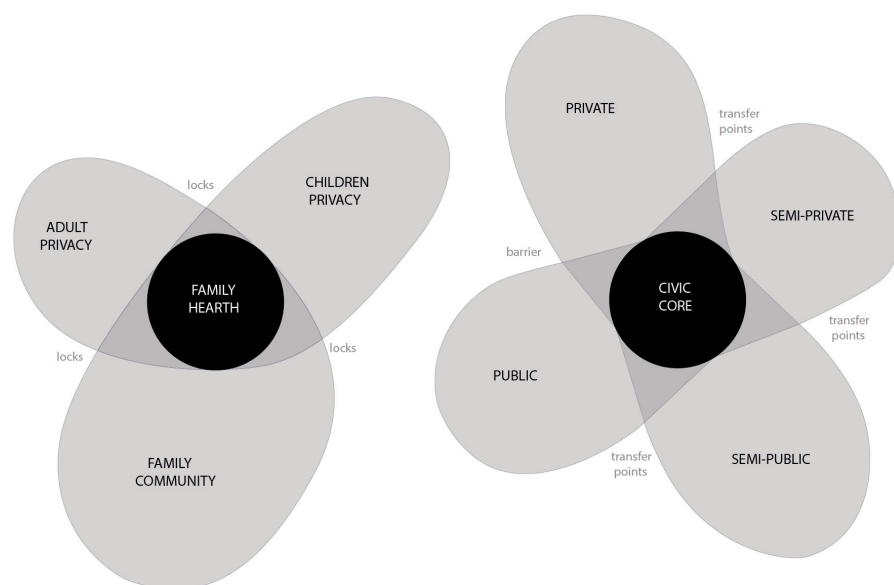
ADULT PRIVACY

locks

CHILDREN PRIVACY

FAMILY HEARTH

locks

locks

FAMILY COMMUNITY

PRIVATE

transfer points

SEMI-PRIVATE

barrier

CIVIC CORE

transfer points

PUBLIC

transfer points

SEMI-PUBLIC